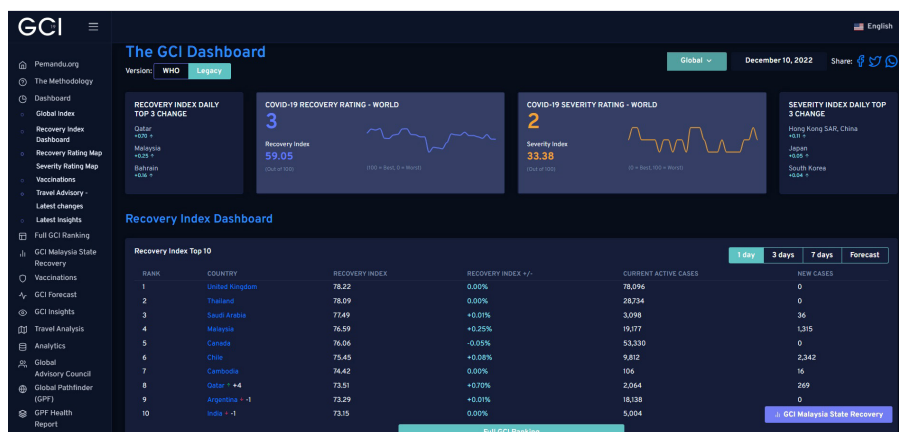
GCI

English

Pemandu.org
The Methodology
Dashboard
Global Index
Recovery Index Dashboard
Recovery Rating Map
Severity Rating Map
Vaccinations
Travel Advisory - Latest changes
Latest Insights
Full GCI Ranking
GCI Malaysia State Recovery
Vaccinations
GCI Forecast
GCI Insights
Travel Analysis
Analytics
Global Advisory Council
Global Pathfinder (GPF)
GPF Health Report

The GCI Dashboard

Version: WHO Legacy

Global

December 10, 2022

Share:

RECOVERY INDEX DAILY TOP 3 CHANGE
Qatar
+0.70 ↑
Malaysia
+0.25 ↑
Bahrain
+0.16 ↑

COVID-19 RECOVERY RATING - WORLD
3
Recovery Index
59.05
(Out of 100)
(100 = Best, 0 = Worst)

COVID-19 SEVERITY RATING - WORLD
2
Severity Index
33.38
(Out of 100)
(0 = Best, 100 = Worst)

SEVERITY INDEX DAILY TOP 3 CHANGE
Hong Kong SAR, China
+0.11 ↑
Japan
+0.05 ↑
South Korea
+0.04 ↑

Recovery Index Dashboard

Recovery Index Top 10

1 day 3 days 7 days Forecast

| RANK | COUNTRY | RECOVERY INDEX | RECOVERY INDEX +/- | CURRENT ACTIVE CASES | NEW CASES |
|---|---|---|---|---|---|
| 1 | United Kingdom | 78.22 | 0.00% | 78,096 | 0 |
| 2 | Thailand | 78.09 | 0.00% | 28,734 | 0 |
| 3 | Saudi Arabia | 77.49 | +0.01% | 3,098 | 36 |
| 4 | Malaysia | 76.59 | +0.25% | 19,177 | 1,315 |
| 5 | Canada | 76.06 | -0.05% | 53,330 | 0 |
| 6 | Chile | 75.45 | +0.08% | 9,812 | 2,342 |
| 7 | Cambodia | 74.42 | 0.00% | 106 | 16 |
| 8 | Qatar ↑ +4 | 73.51 | +0.70% | 2,064 | 269 |
| 9 | Argentina ↓ -1 | 73.29 | +0.01% | 18,138 | 0 |
| 10 | India ↓ -1 | 73.15 | 0.00% | 5,004 | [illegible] |

GCI Malaysia State Recovery

Full GCI Ranking